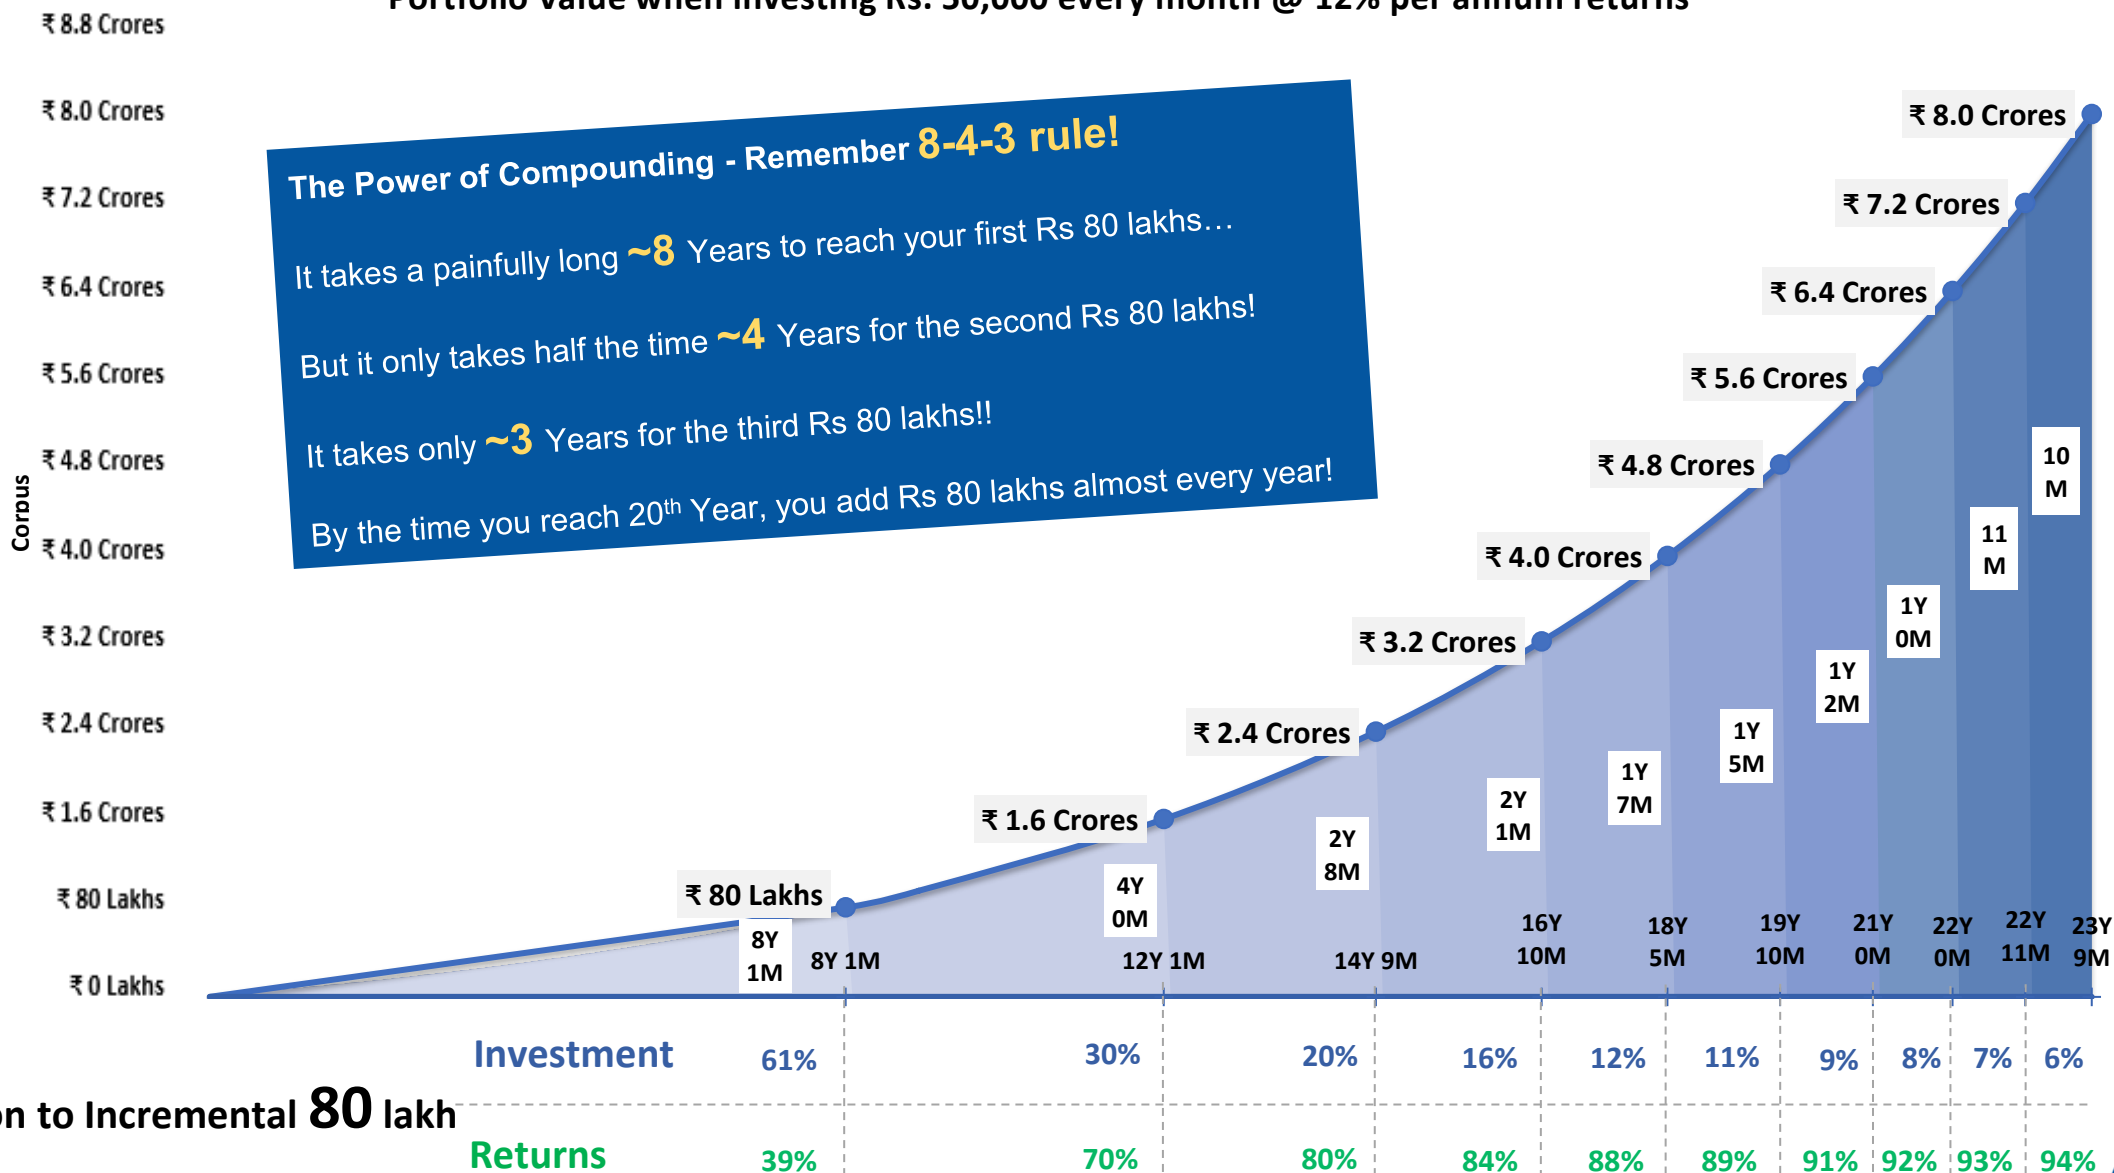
Portfolio value when investing Rs. 30,000 every month @ 12% per annum returns

₹ 8.8 Crores
₹ 8.0 Crores
₹ 7.2 Crores
₹ 6.4 Crores
₹ 5.6 Crores
₹ 4.8 Crores
₹ 4.0 Crores
₹ 3.2 Crores
₹ 2.4 Crores
₹ 1.6 Crores
₹ 80 Lakhs
₹ 0 Lakhs

Corpus

The Power of Compounding - Remember 8-4-3 rule!

It takes a painfully long ~8 Years to reach your first Rs 80 lakhs…

But it only takes half the time ~4 Years for the second Rs 80 lakhs!

It takes only ~3 Years for the third Rs 80 lakhs!!

By the time you reach 20th Year, you add Rs 80 lakhs almost every year!

₹ 8.0 Crores
₹ 7.2 Crores
₹ 6.4 Crores
₹ 5.6 Crores
₹ 4.8 Crores
₹ 4.0 Crores
₹ 3.2 Crores
₹ 2.4 Crores
₹ 1.6 Crores
₹ 80 Lakhs

8Y 1M
4Y 0M
2Y 8M
2Y 1M
1Y 7M
1Y 5M
1Y 2M
1Y 0M
11 M
10 M

8Y 1M
12Y 1M
14Y 9M
16Y 10M
18Y 5M
19Y 10M
21Y 0M
22Y 0M
22Y 11M
23Y 9M

Investment 61% 30% 20% 16% 12% 11% 9% 8% 7% 6%

on to Incremental 80 lakh

Returns 39% 70% 80% 84% 88% 89% 91% 92% 93% 94%